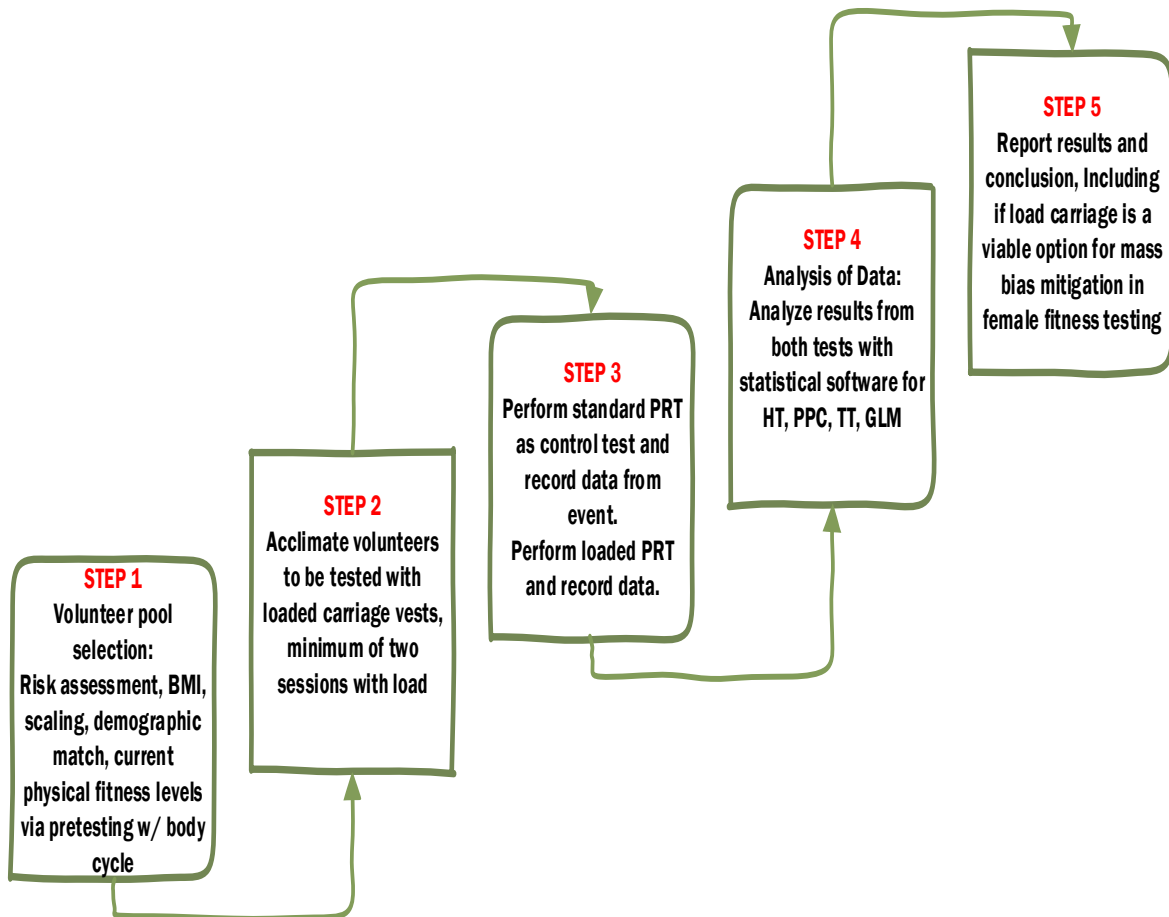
STEP 1
Volunteer pool selection:
Risk assessment, BMI, scaling, demographic match, current physical fitness levels via pretesting w/ body cycle

STEP 2
Acclimate volunteers to be tested with loaded carriage vests, minimum of two sessions with load

STEP 3
Perform standard PRT as control test and record data from event.
Perform loaded PRT and record data.

STEP 4
Analysis of Data:
Analyze results from both tests with statistical software for HT, PPC, TT, GLM

STEP 5
Report results and conclusion, Including if load carriage is a viable option for mass bias mitigation in female fitness testing